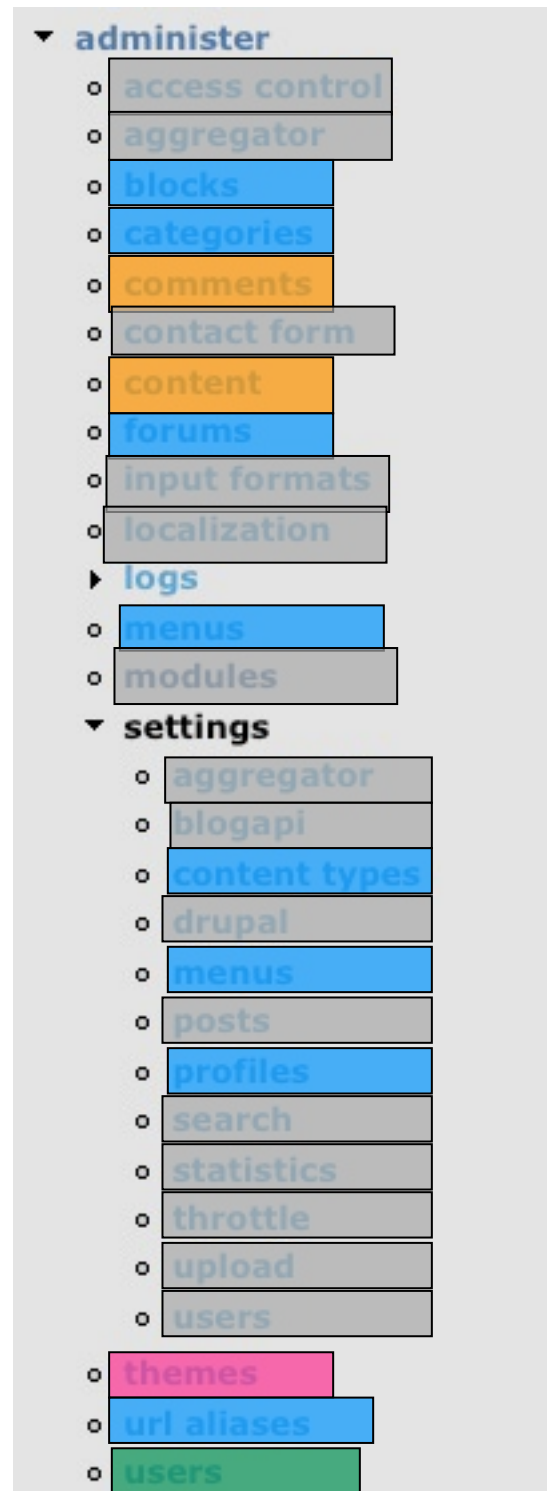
administer
- access control
- aggregator
- blocks
- categories
- comments
- contact form
- content
- forums
- input formats
- localization
- logs
- menus
- modules
- settings
  - aggregator
  - blogapi
  - content types
  - drupal
  - menus
  - posts
  - profiles
  - search
  - statistics
  - throttle
  - upload
  - users
- themes
- url aliases
- users